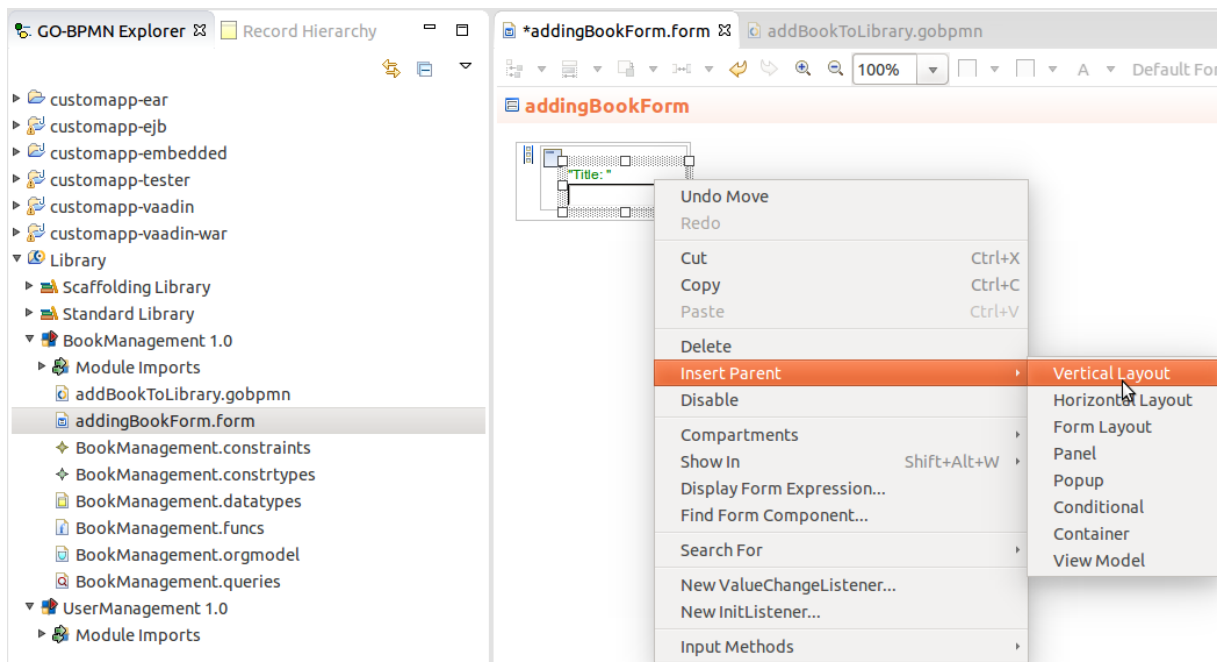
GO-BPMN Explorer
Record Hierarchy

customapp-ear
customapp-ejb
customapp-embedded
customapp-tester
customapp-vaadin
customapp-vaadin-war
Library
Scaffolding Library
Standard Library
BookManagement 1.0
Module Imports
addBookToLibrary.gobpmn
addingBookForm.form
BookManagement.constraints
BookManagement.constrtypes
BookManagement.datatypes
BookManagement.funcs
BookManagement.orgmodel
BookManagement.queries
UserManagement 1.0
Module Imports

*addingBookForm.form
addBookToLibrary.gobpmn

100%
A
Default For

addingBookForm

"Title: "

Undo Move
Redo
Cut Ctrl+X
Copy Ctrl+C
Paste Ctrl+V
Delete
Insert Parent
Disable
Compartments
Show In Shift+Alt+W
Display Form Expression...
Find Form Component...
Search For
New ValueChangeListener...
New InitListener...
Input Methods

Vertical Layout
Horizontal Layout
Form Layout
Panel
Popup
Conditional
Container
View Model